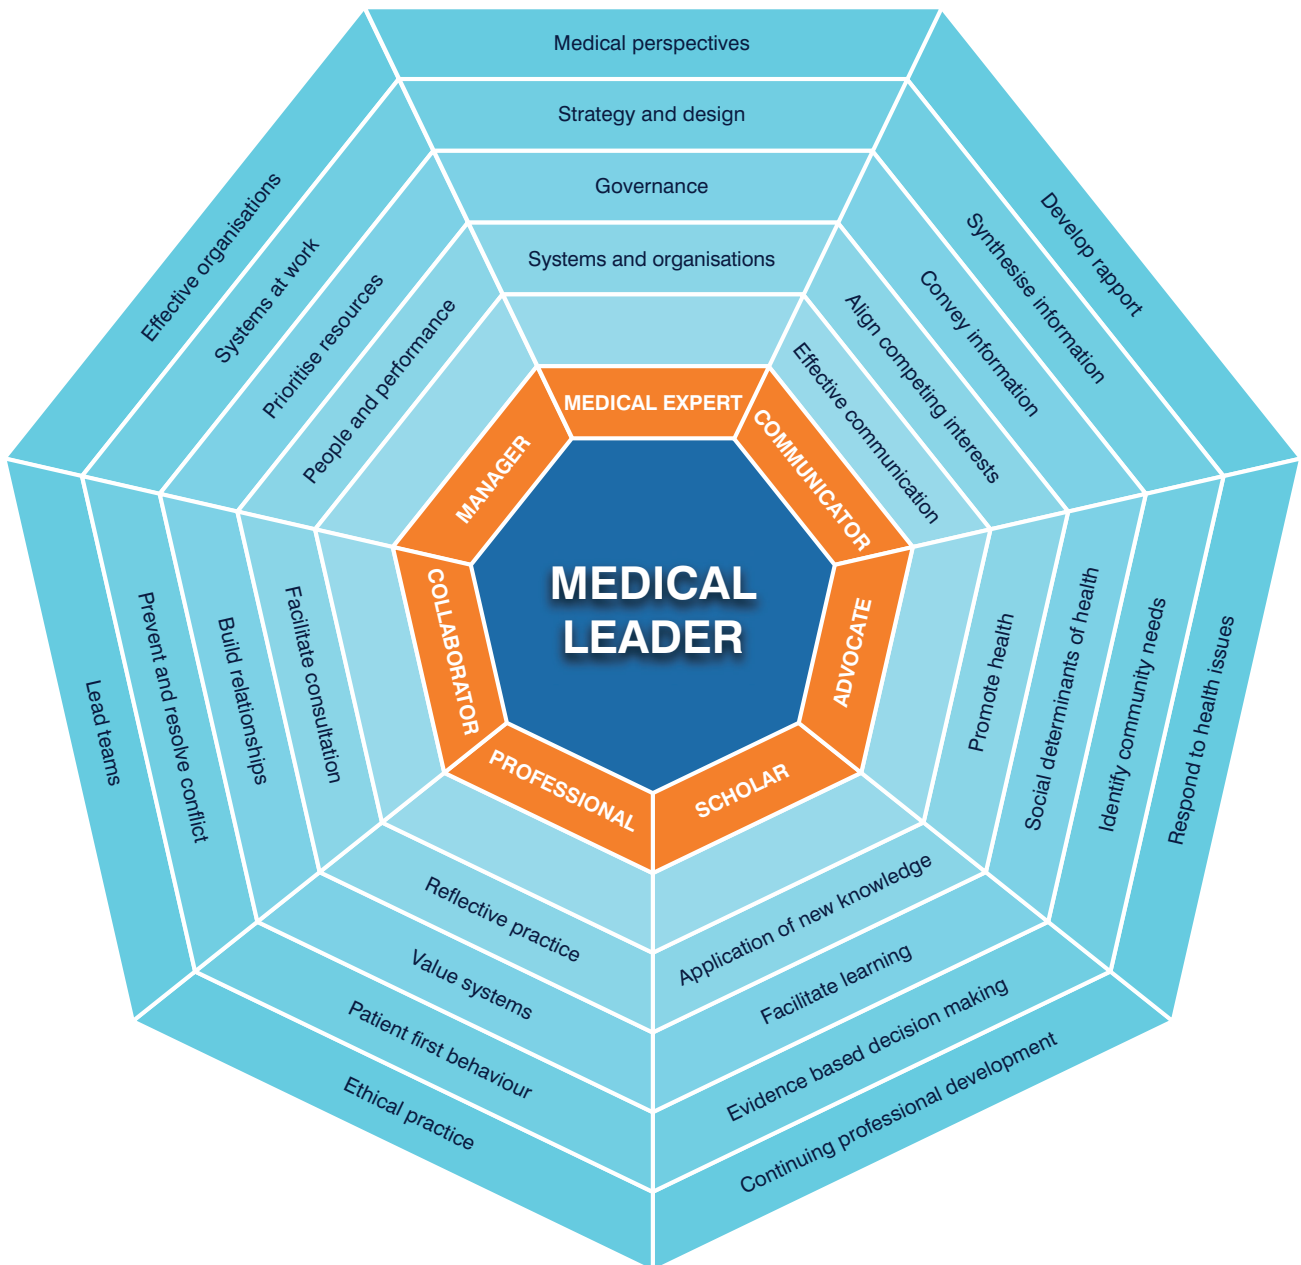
MEDICAL LEADER

MEDICAL EXPERT
COMMUNICATOR
ADVOCATE
SCHOLAR
PROFESSIONAL
COLLABORATOR
MANAGER

Medical perspectives
Strategy and design
Governance
Systems and organisations

Develop rapport
Synthesise information
Convey information
Align competing interests
Effective communication

Respond to health issues
Identify community needs
Social determinants of health
Promote health

Continuing professional development
Evidence based decision making
Facilitate learning
Application of new knowledge

Ethical practice
Patient first behaviour
Value systems
Reflective practice

Lead teams
Prevent and resolve conflict
Build relationships
Facilitate consultation

Effective organisations
Systems at work
Prioritise resources
People and performance